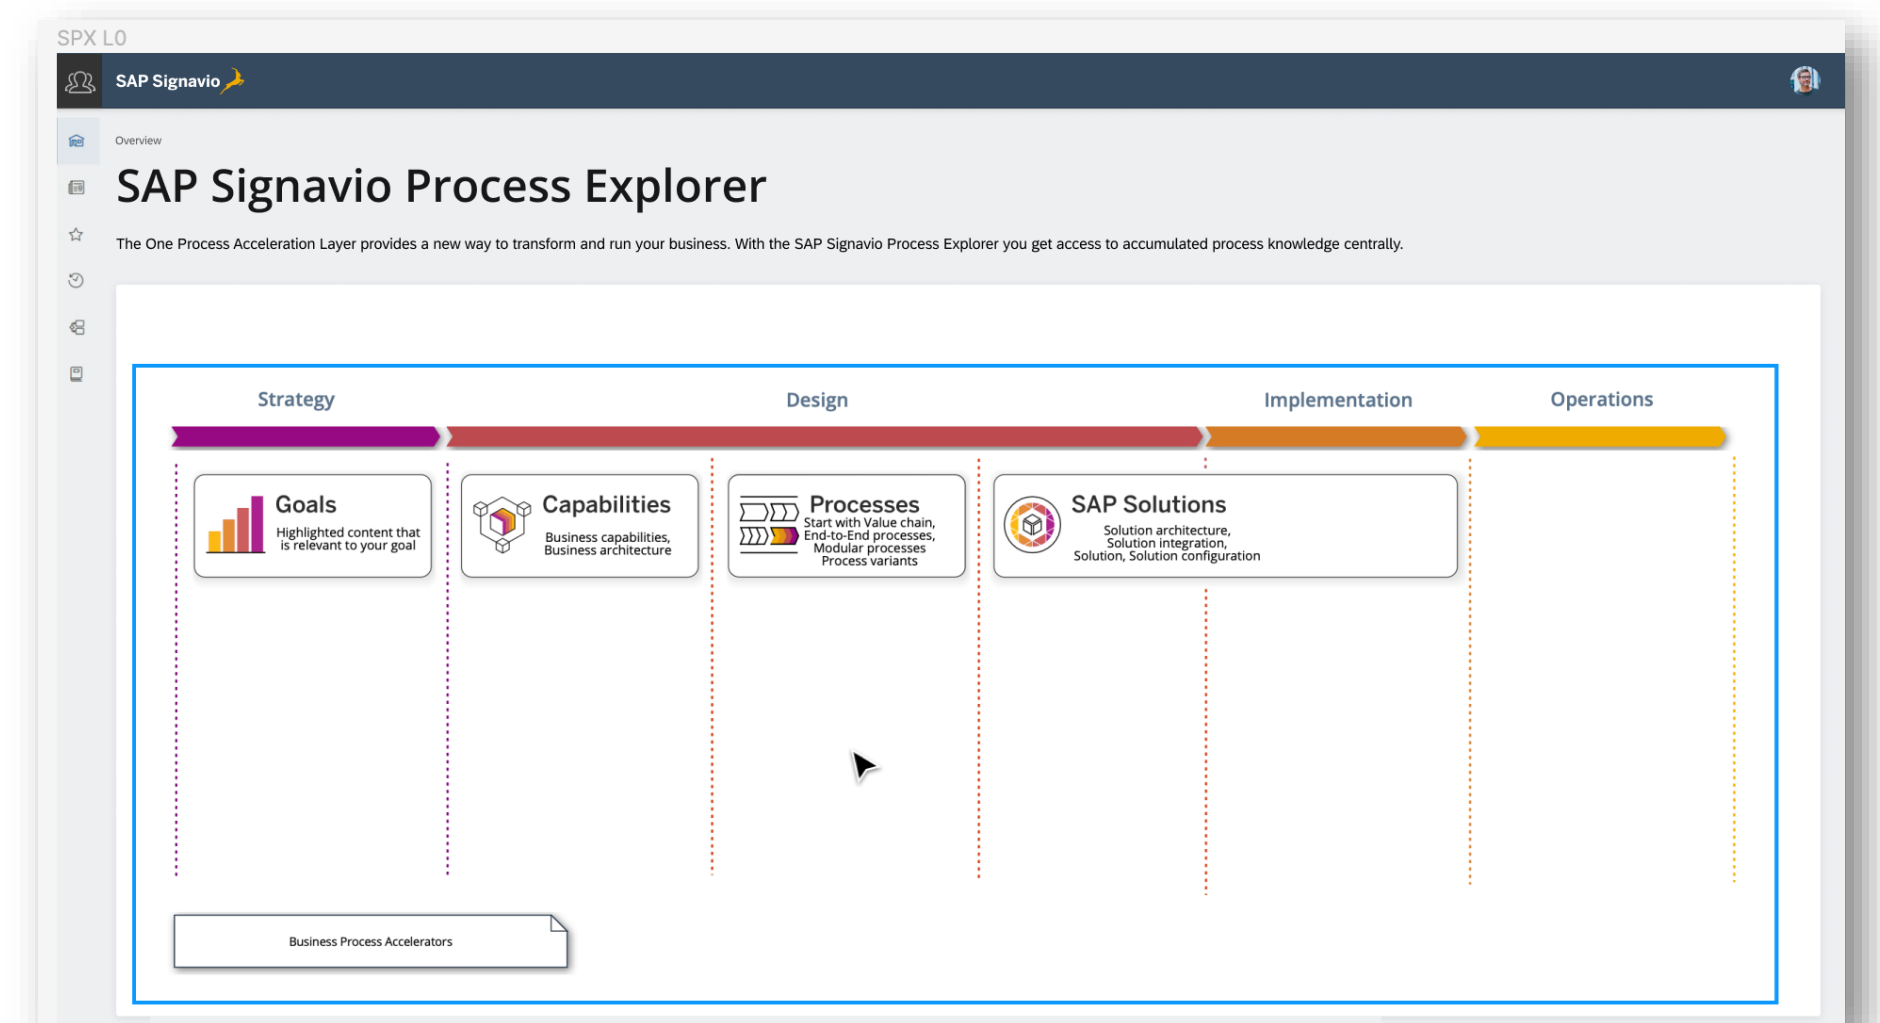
SPX L0

SAP Signavio

Overview

SAP Signavio Process Explorer

The One Process Acceleration Layer provides a new way to transform and run your business. With the SAP Signavio Process Explorer you get access to accumulated process knowledge centrally.

Strategy

Design

Implementation

Operations

Goals
Highlighted content that is relevant to your goal

Capabilities
Business capabilities, Business architecture

Processes
Start with Value chain, End-to-End processes, Modular processes Process variants

SAP Solutions
Solution architecture, Solution integration, Solution, Solution configuration

Business Process Accelerators